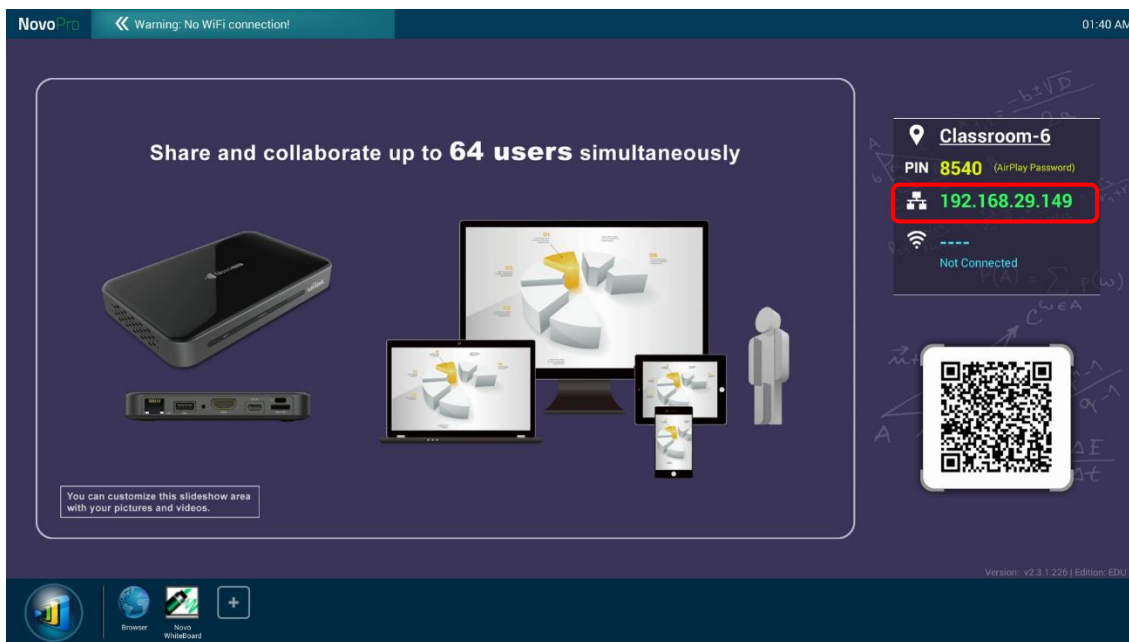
NovoPro

Warning: No WiFi connection!

01:40 AM

Share and collaborate up to 64 users simultaneously

You can customize this slideshow area with your pictures and videos.

Classroom-6

PIN 8540 (AirPlay Password)

192.168.29.149

----

Not Connected

Version: v2.3.1.226 | Edition: EDU

Browser

Novo WhiteBoard

+